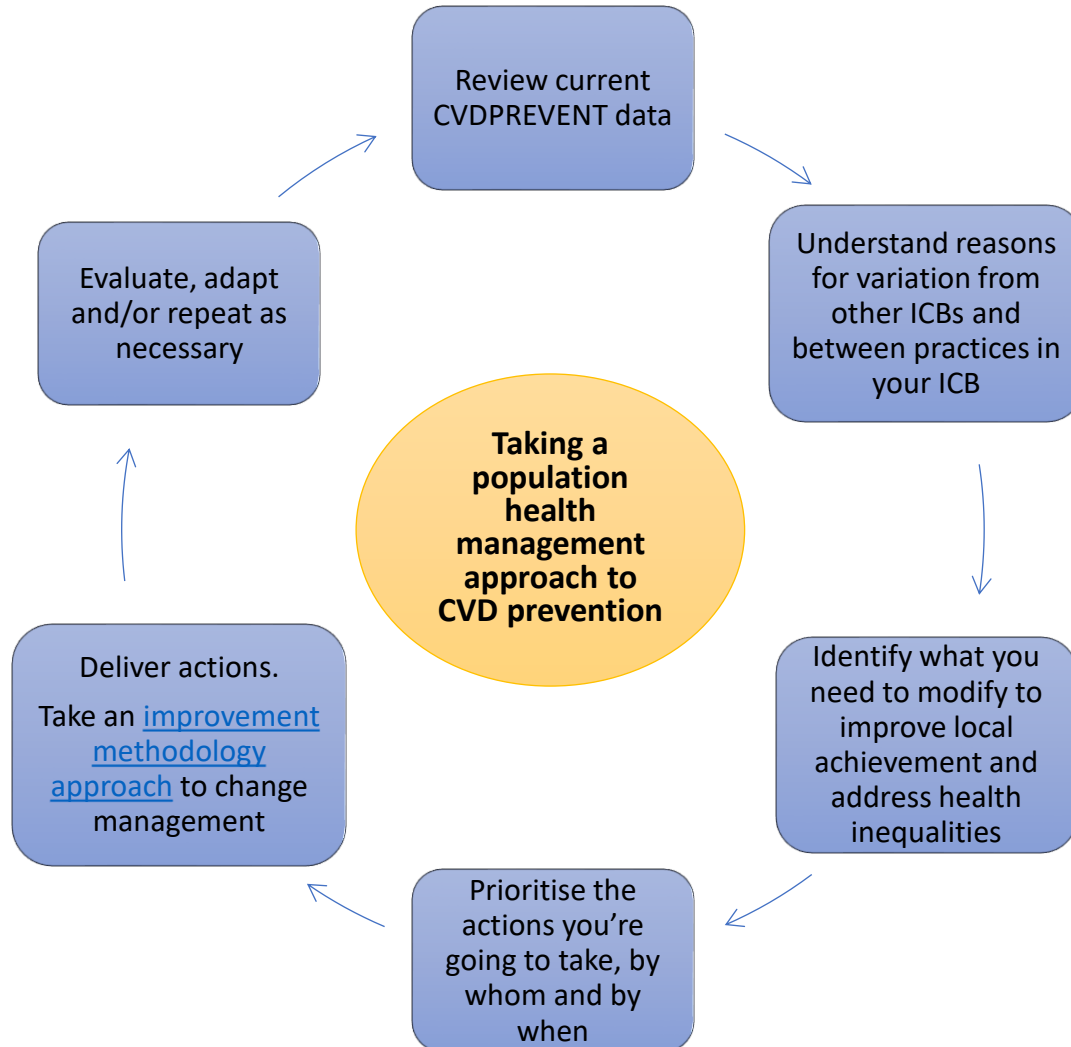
Review current CVDPREVENT data

Understand reasons for variation from other ICBs and between practices in your ICB

Identify what you need to modify to improve local achievement and address health inequalities

Prioritise the actions you're going to take, by whom and by when

Deliver actions.

Take an improvement methodology approach to change management

Evaluate, adapt and/or repeat as necessary

Taking a population health management approach to CVD prevention